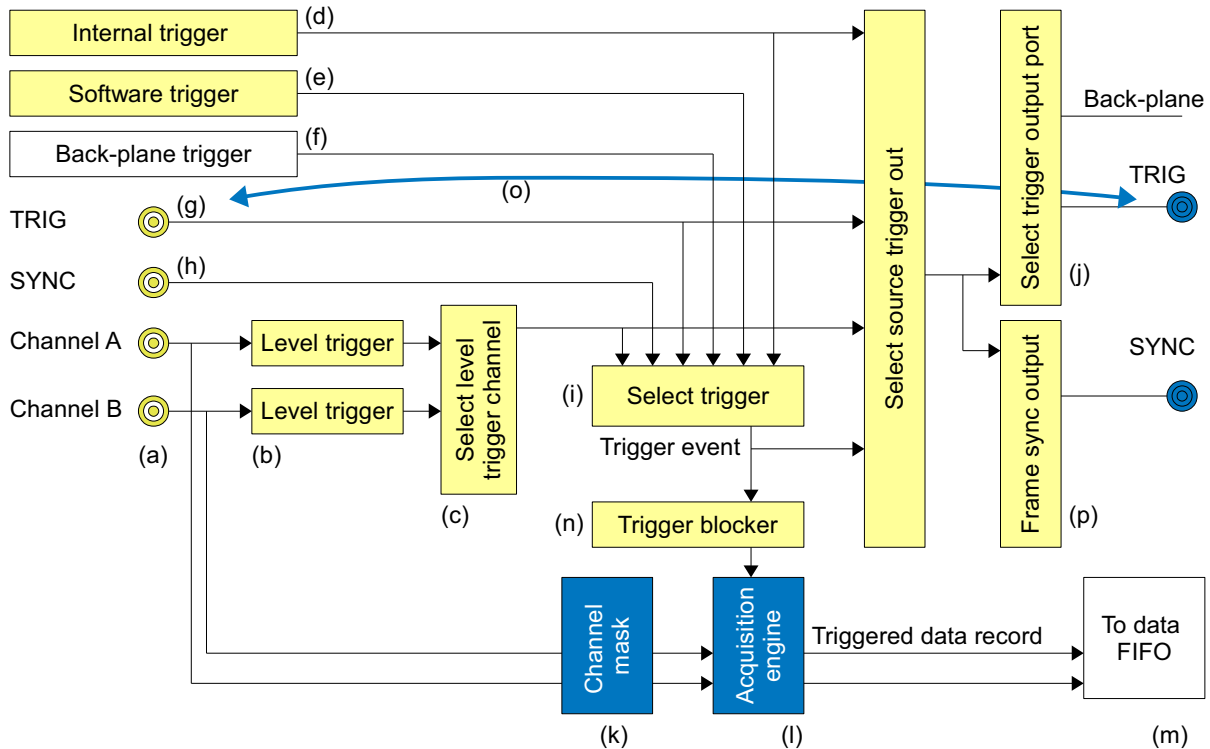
Internal trigger
(d)
Software trigger
(e)
Back-plane trigger
(f)
(o)
TRIG
(g)
SYNC
(h)
Channel A
Channel B
(a)
Level trigger
Level trigger
(b)
Select level trigger channel
(c)
(i)
Select trigger
Trigger event
(n)
Trigger blocker
Select source trigger out
Select trigger output port
Back-plane
TRIG
(j)
Frame sync output
SYNC
(p)
Channel mask
(k)
Acquisition engine
(l)
Triggered data record
To data FIFO
(m)